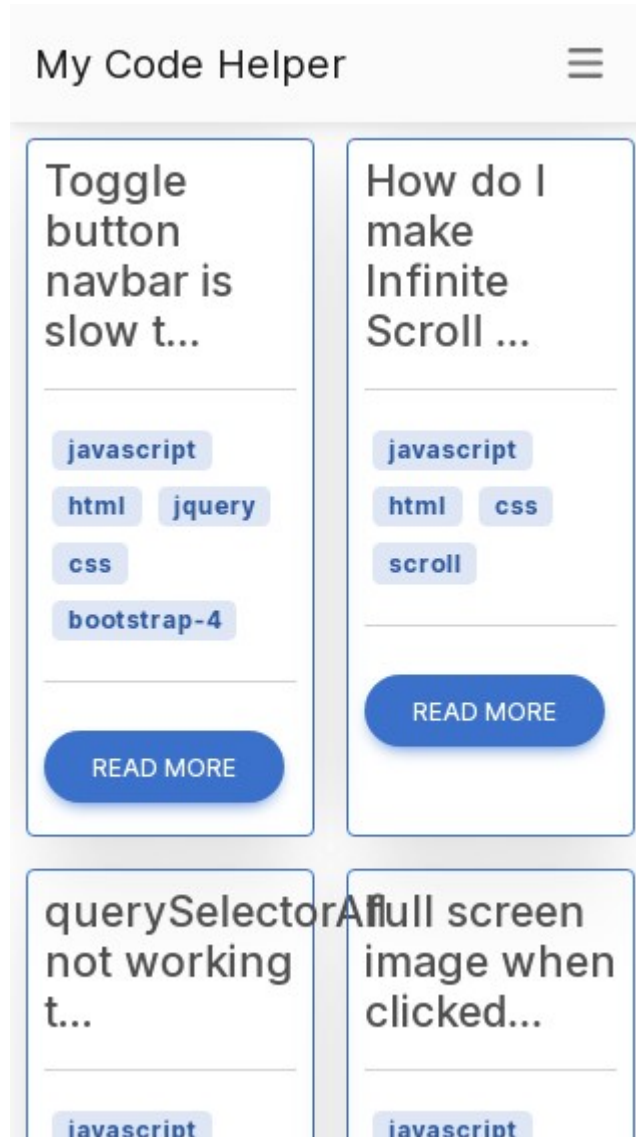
My Code Helper

Toggle button navbar is slow t...

javascript
html jquery
css
bootstrap-4

READ MORE

How do I make Infinite Scroll ...

javascript
html css
scroll

READ MORE

querySelectorAll not working t...

javascript

full screen image when clicked...

javascript